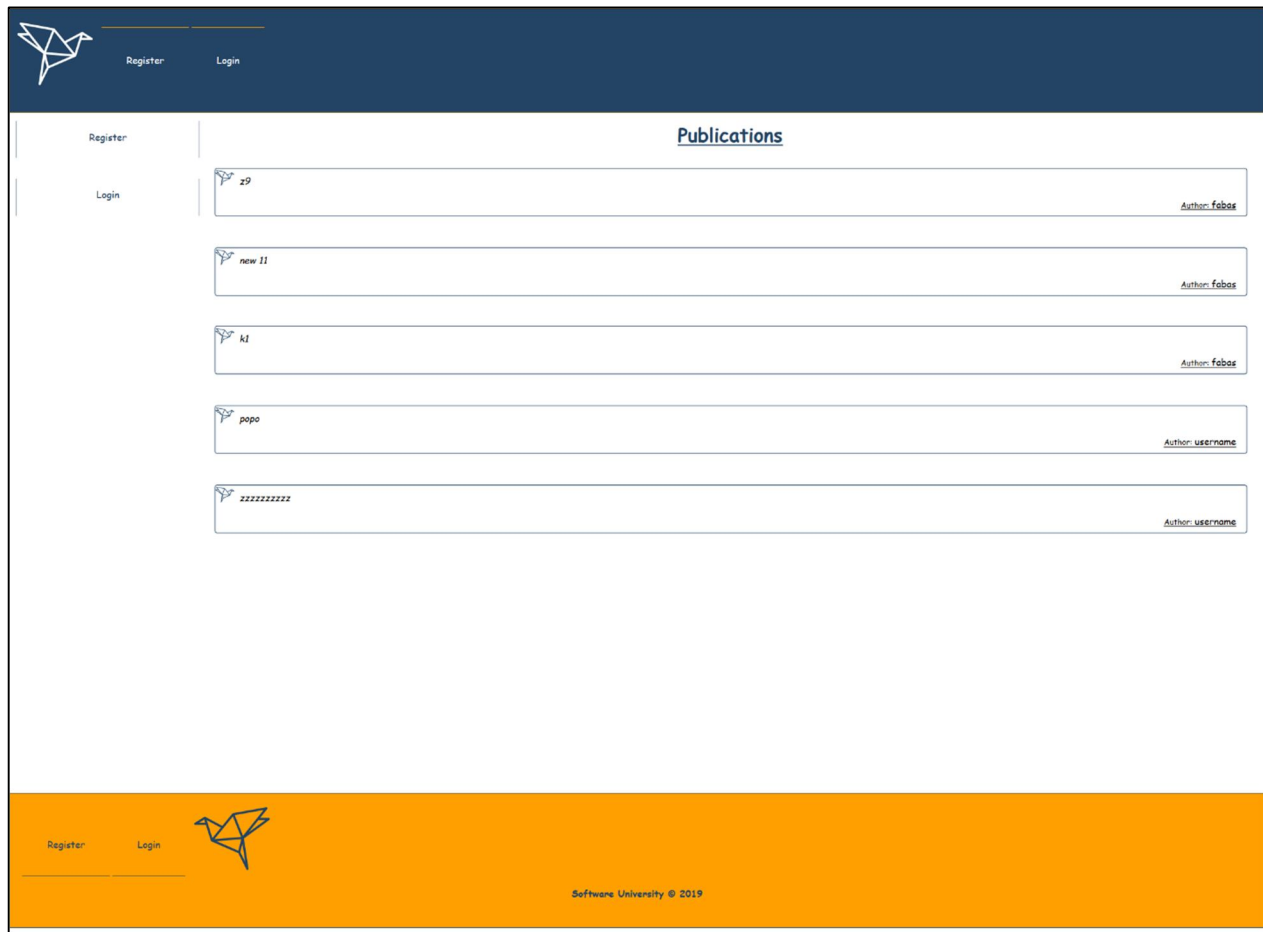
Register Login

Register

Login

Publications

z9

Author: fabas

new 11

Author: fabas

k1

Author: fabas

popo

Author: username

zzzzzzzzzz

Author: username

Register Login

Software University © 2019